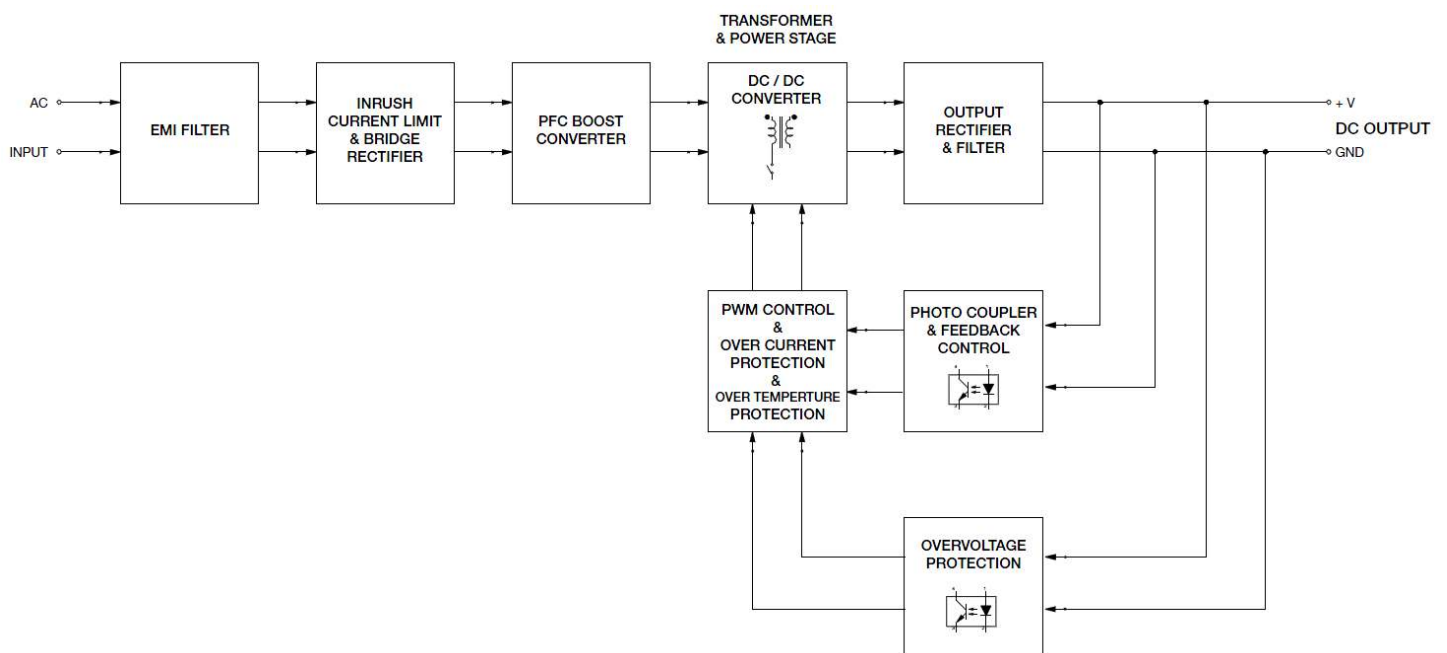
TRANSFORMER
& POWER STAGE

AC

INPUT

EMI FILTER

INRUSH
CURRENT LIMIT
& BRIDGE
RECTIFIER

PFC BOOST
CONVERTER

DC / DC
CONVERTER

OUTPUT
RECTIFIER
& FILTER

+ V

DC OUTPUT

GND

PWM CONTROL
&
OVER CURRENT
PROTECTION
&
OVER TEMPERTURE
PROTECTION

PHOTO COUPLER
& FEEDBACK
CONTROL

OVERVOLTAGE
PROTECTION